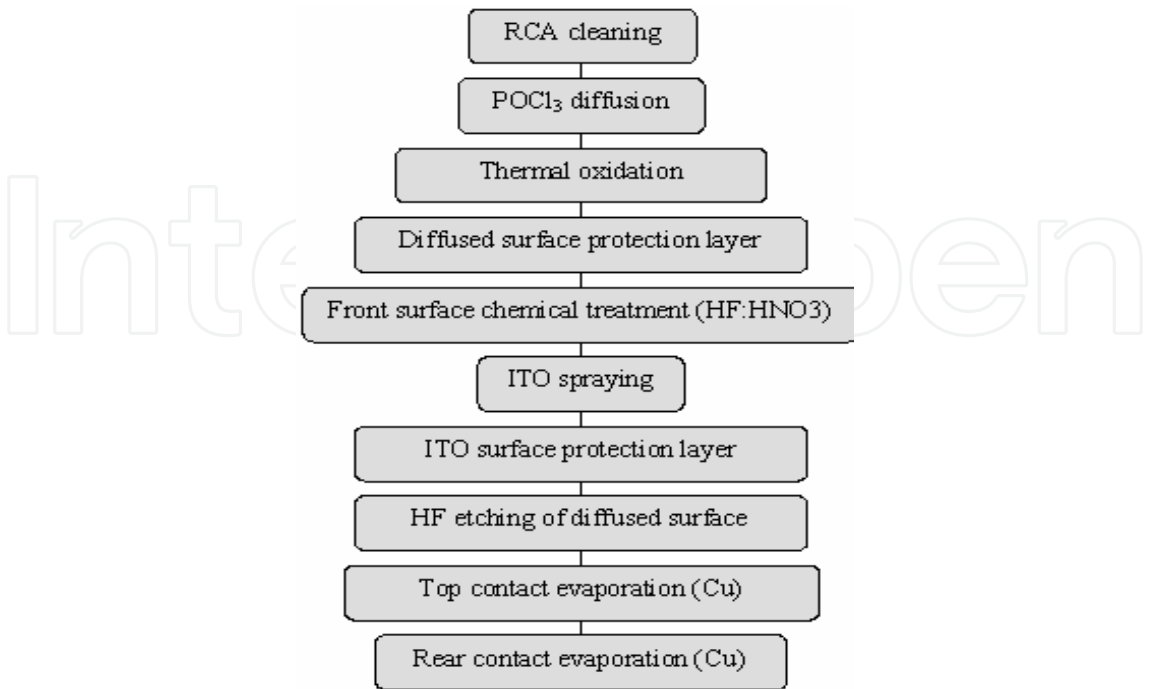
RCA cleaning

$POCl_3$ diffusion

Thermal oxidation

Diffused surface protection layer

Front surface chemical treatment (HF:HNO3)

ITO spraying

ITO surface protection layer

HF etching of diffused surface

Top contact evaporation (Cu)

Rear contact evaporation (Cu)

IntechOpen